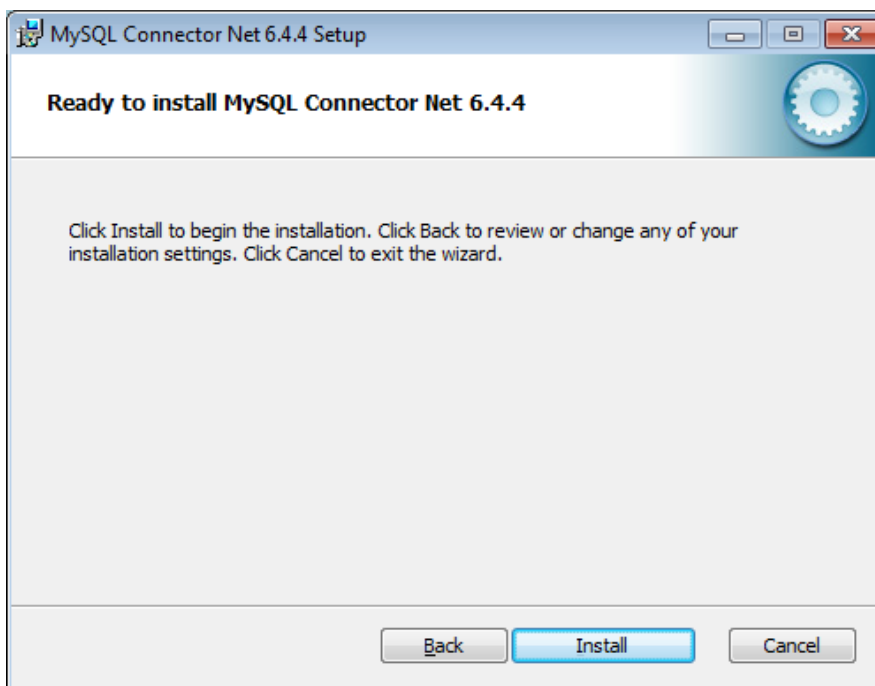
MySQL Connector Net 6.4.4 Setup

Ready to install MySQL Connector Net 6.4.4

Click Install to begin the installation. Click Back to review or change any of your installation settings. Click Cancel to exit the wizard.

Back
Install
Cancel